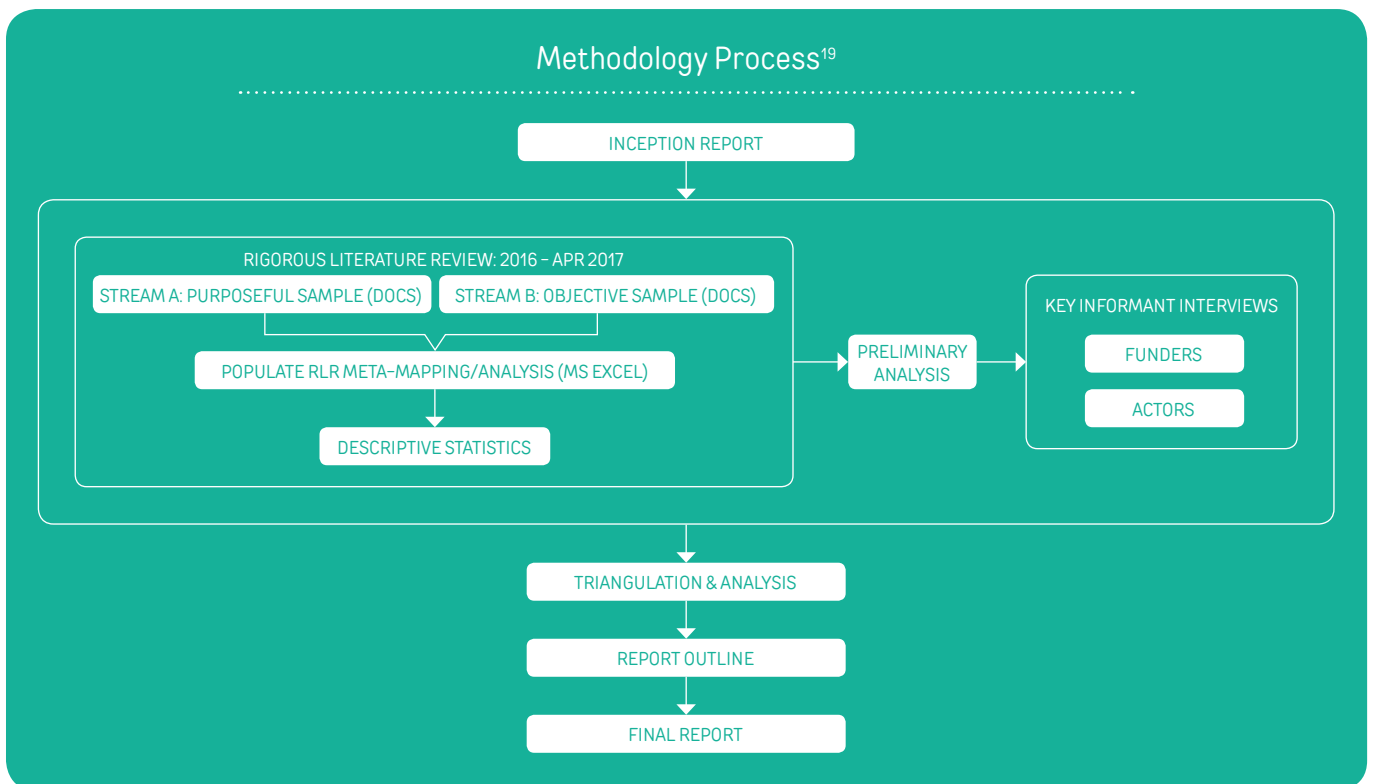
Methodology Process$^{19}$

INCEPTION REPORT

RIGOROUS LITERATURE REVIEW: 2016 – APR 2017

STREAM A: PURPOSEFUL SAMPLE (DOCS)

STREAM B: OBJECTIVE SAMPLE (DOCS)

POPULATE RLR META-MAPPING/ANALYSIS (MS EXCEL)

DESCRIPTIVE STATISTICS

PRELIMINARY ANALYSIS

KEY INFORMANT INTERVIEWS

FUNDERS

ACTORS

TRIANGULATION & ANALYSIS

REPORT OUTLINE

FINAL REPORT